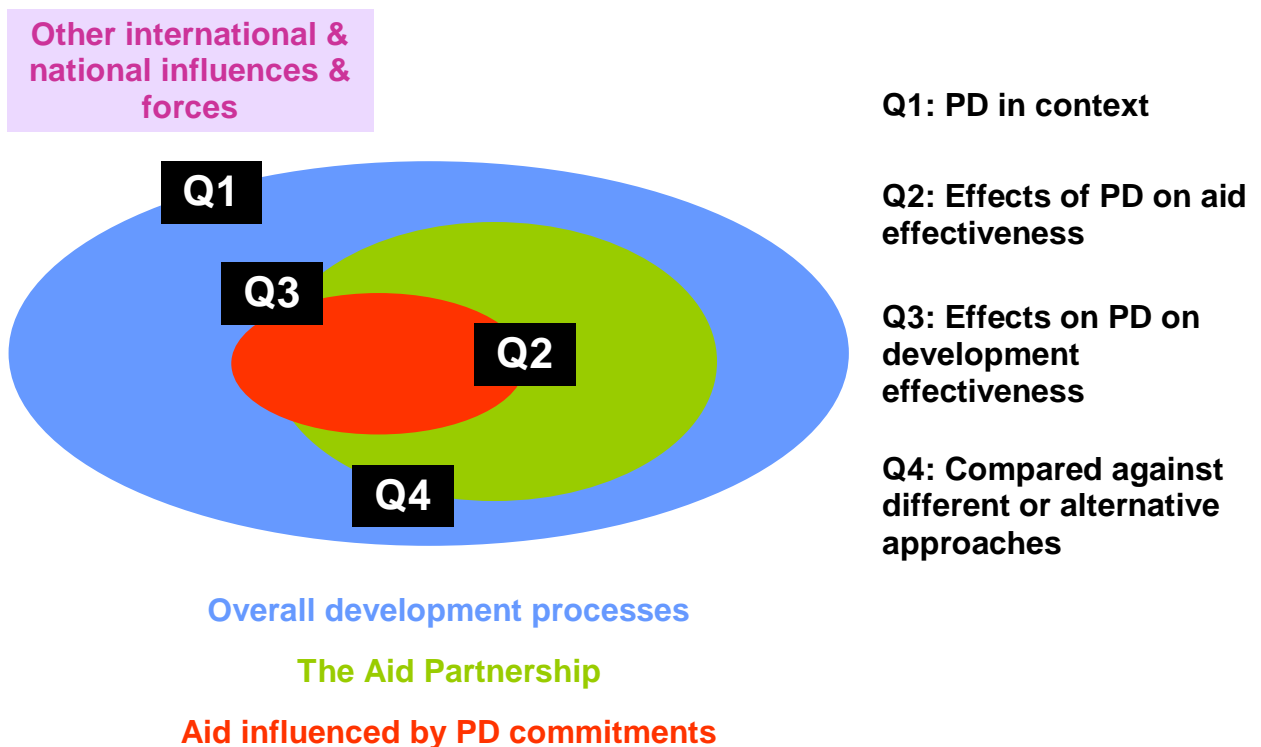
Other international & national influences & forces

Q1

Q3

Q2

Q4

Overall development processes

The Aid Partnership

Aid influenced by PD commitments

Q1: PD in context

Q2: Effects of PD on aid effectiveness

Q3: Effects on PD on development effectiveness

Q4: Compared against different or alternative approaches